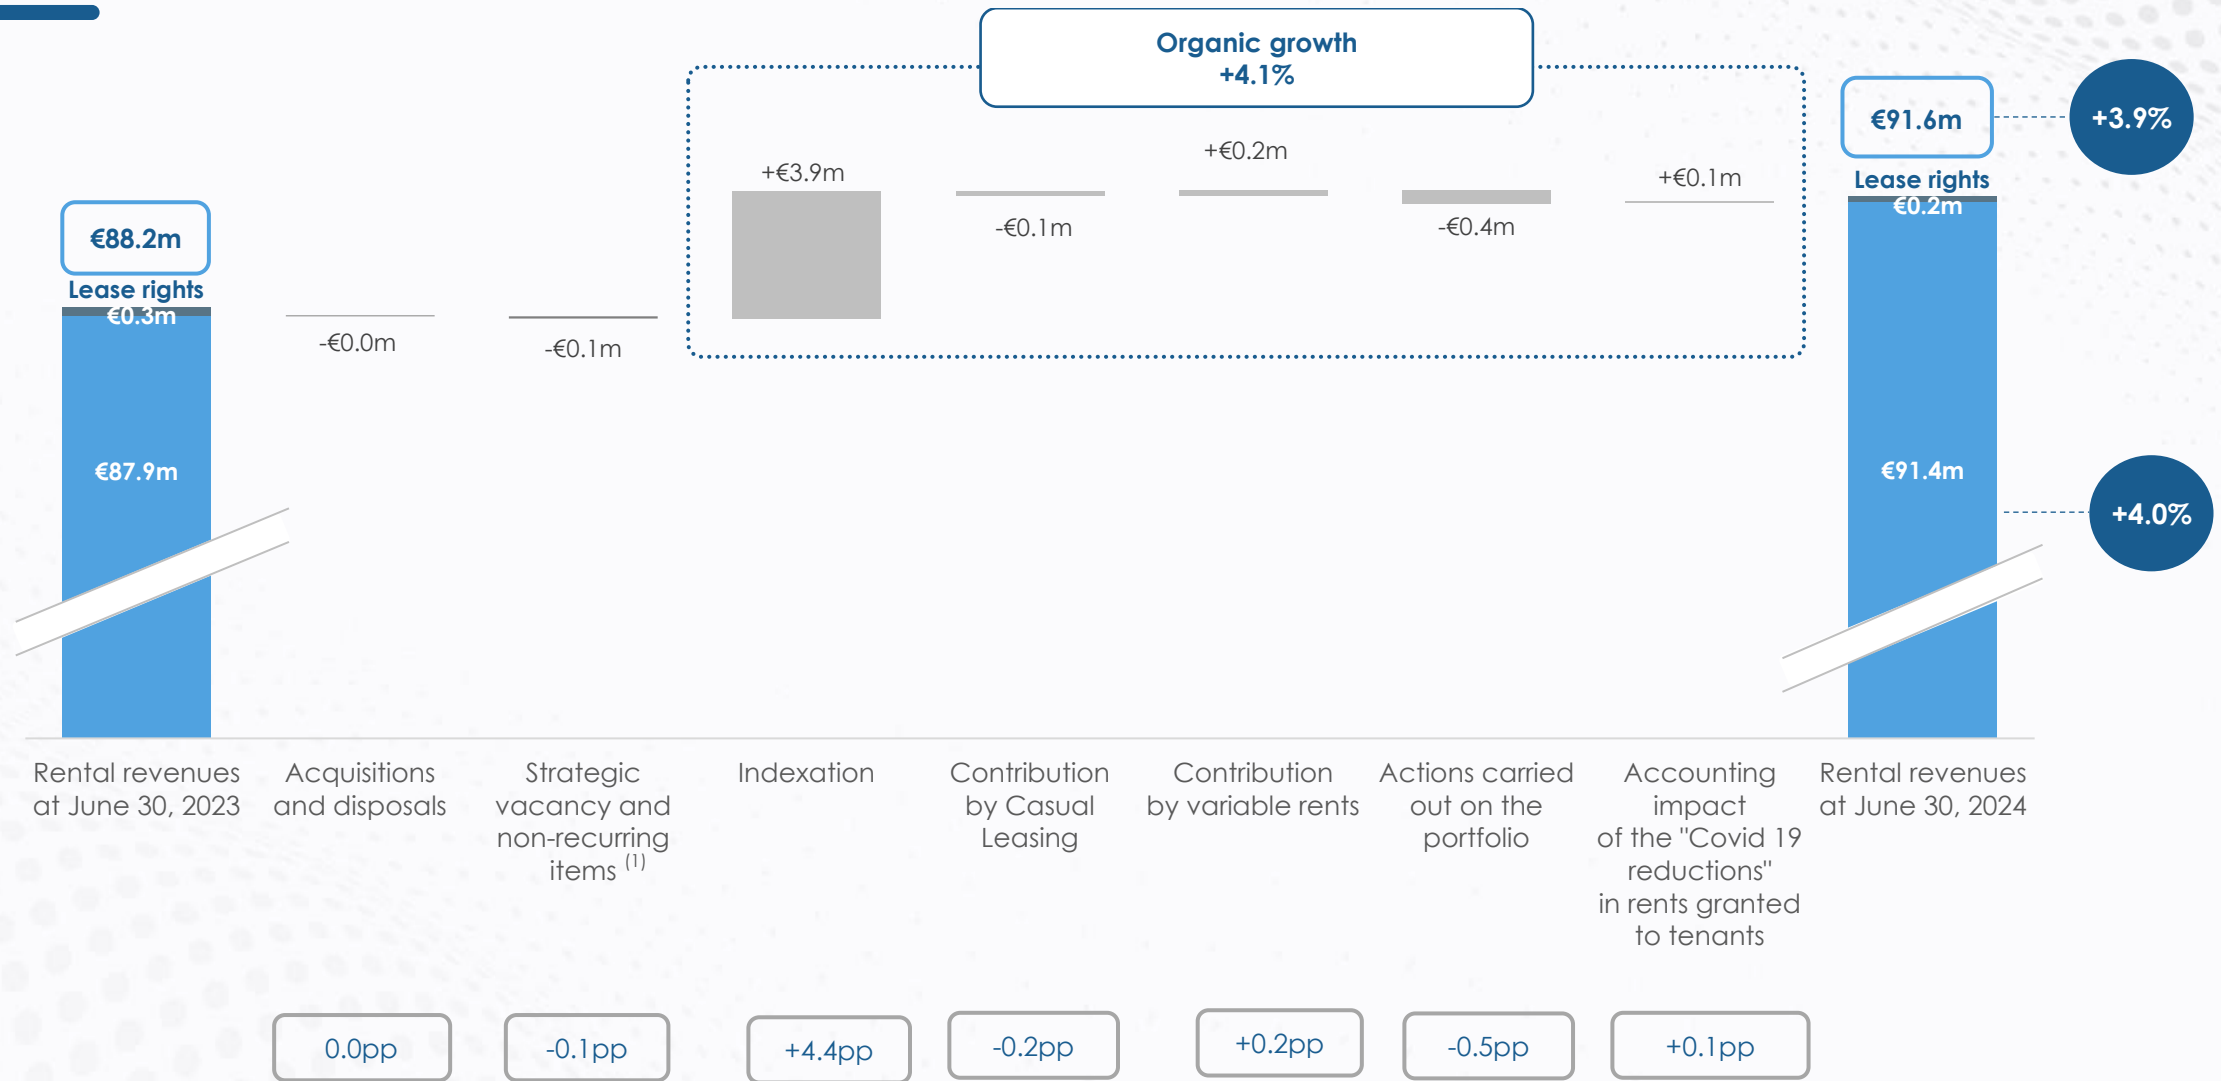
Organic growth
+4.1%

€91.6m

+3.9%

Lease rights
€0.2m

€91.4m

+4.0%

€88.2m

Lease rights
€0.3m

€87.9m

-€0.0m

-€0.1m

+€3.9m

-€0.1m

+€0.2m

-€0.4m

+€0.1m

Rental revenues at June 30, 2023

Acquisitions and disposals

Strategic vacancy and non-recurring items $^{(1)}$

Indexation

Contribution by Casual Leasing

Contribution by variable rents

Actions carried out on the portfolio

Accounting impact of the "Covid 19 reductions" in rents granted to tenants

Rental revenues at June 30, 2024

0.0pp

-0.1pp

+4.4pp

-0.2pp

+0.2pp

-0.5pp

+0.1pp